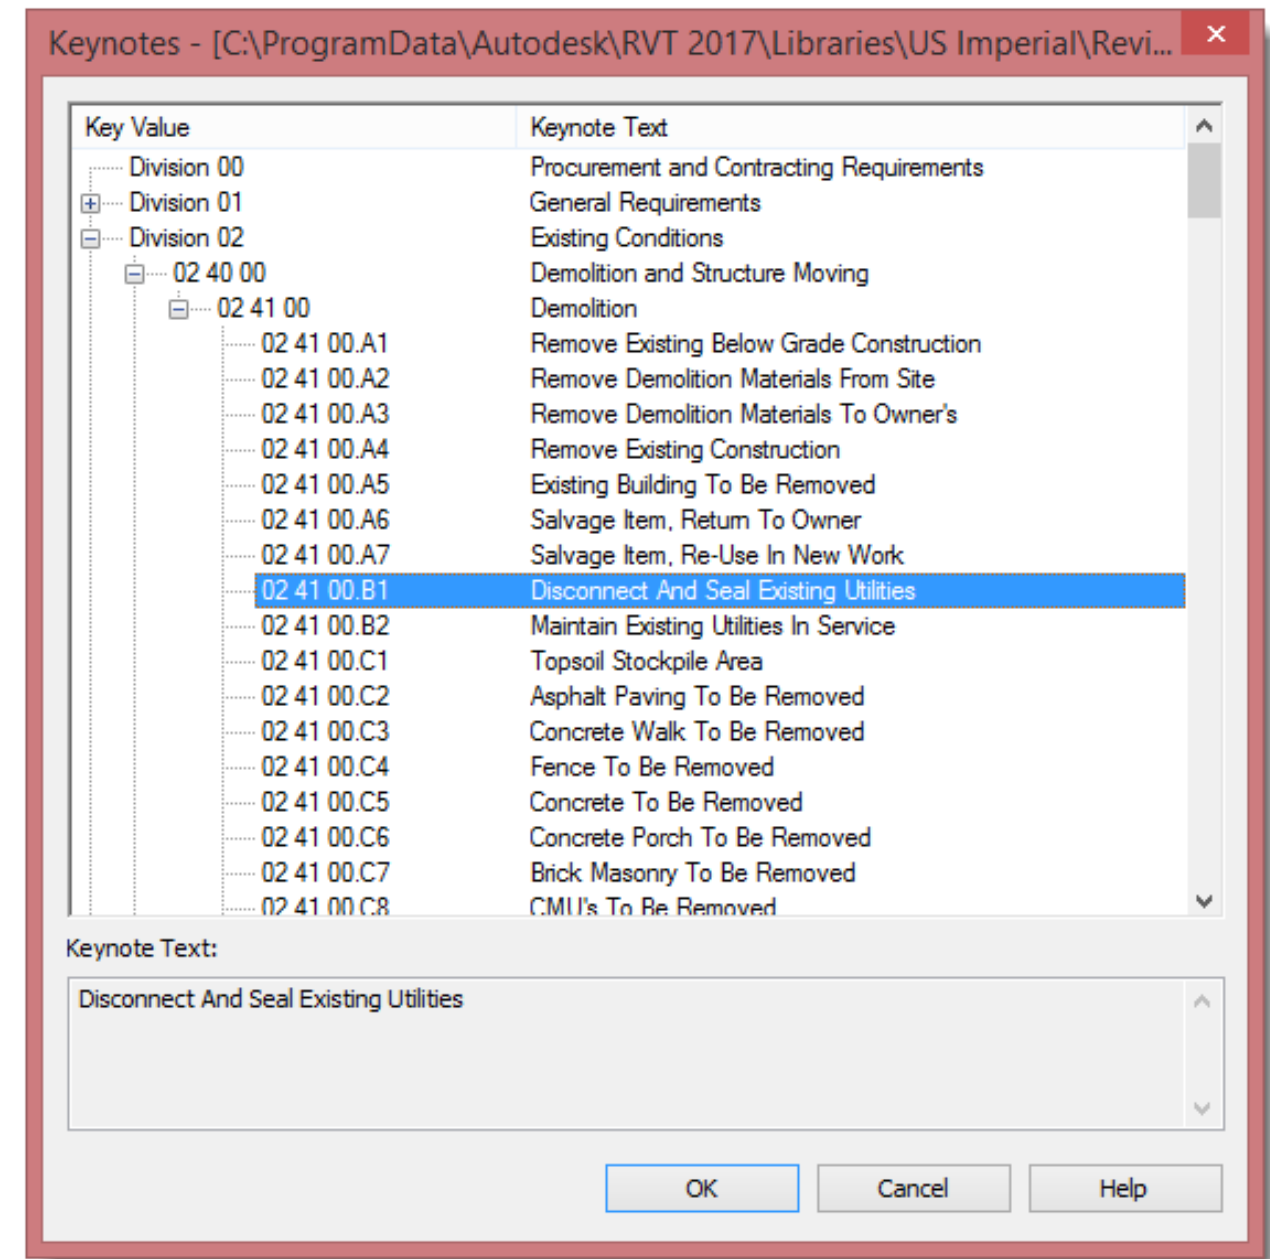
Keynotes - [C:\ProgramData\Autodesk\RVT 2017\Libraries\US Imperial\Revi...

| Key Value | Keynote Text |
|---|---|
| Division 00 | Procurement and Contracting Requirements |
| Division 01 | General Requirements |
| Division 02 | Existing Conditions |
| 02 40 00 | Demolition and Structure Moving |
| 02 41 00 | Demolition |
| 02 41 00.A1 | Remove Existing Below Grade Construction |
| 02 41 00.A2 | Remove Demolition Materials From Site |
| 02 41 00.A3 | Remove Demolition Materials To Owner's |
| 02 41 00.A4 | Remove Existing Construction |
| 02 41 00.A5 | Existing Building To Be Removed |
| 02 41 00.A6 | Salvage Item, Return To Owner |
| 02 41 00.A7 | Salvage Item, Re-Use In New Work |
| 02 41 00.B1 | Disconnect And Seal Existing Utilities |
| 02 41 00.B2 | Maintain Existing Utilities In Service |
| 02 41 00.C1 | Topsoil Stockpile Area |
| 02 41 00.C2 | Asphalt Paving To Be Removed |
| 02 41 00.C3 | Concrete Walk To Be Removed |
| 02 41 00.C4 | Fence To Be Removed |
| 02 41 00.C5 | Concrete To Be Removed |
| 02 41 00.C6 | Concrete Porch To Be Removed |
| 02 41 00.C7 | Brick Masonry To Be Removed |
| 02 41 00.C8 | CMU's To Be Removed |

Keynote Text:

Disconnect And Seal Existing Utilities

OK Cancel Help